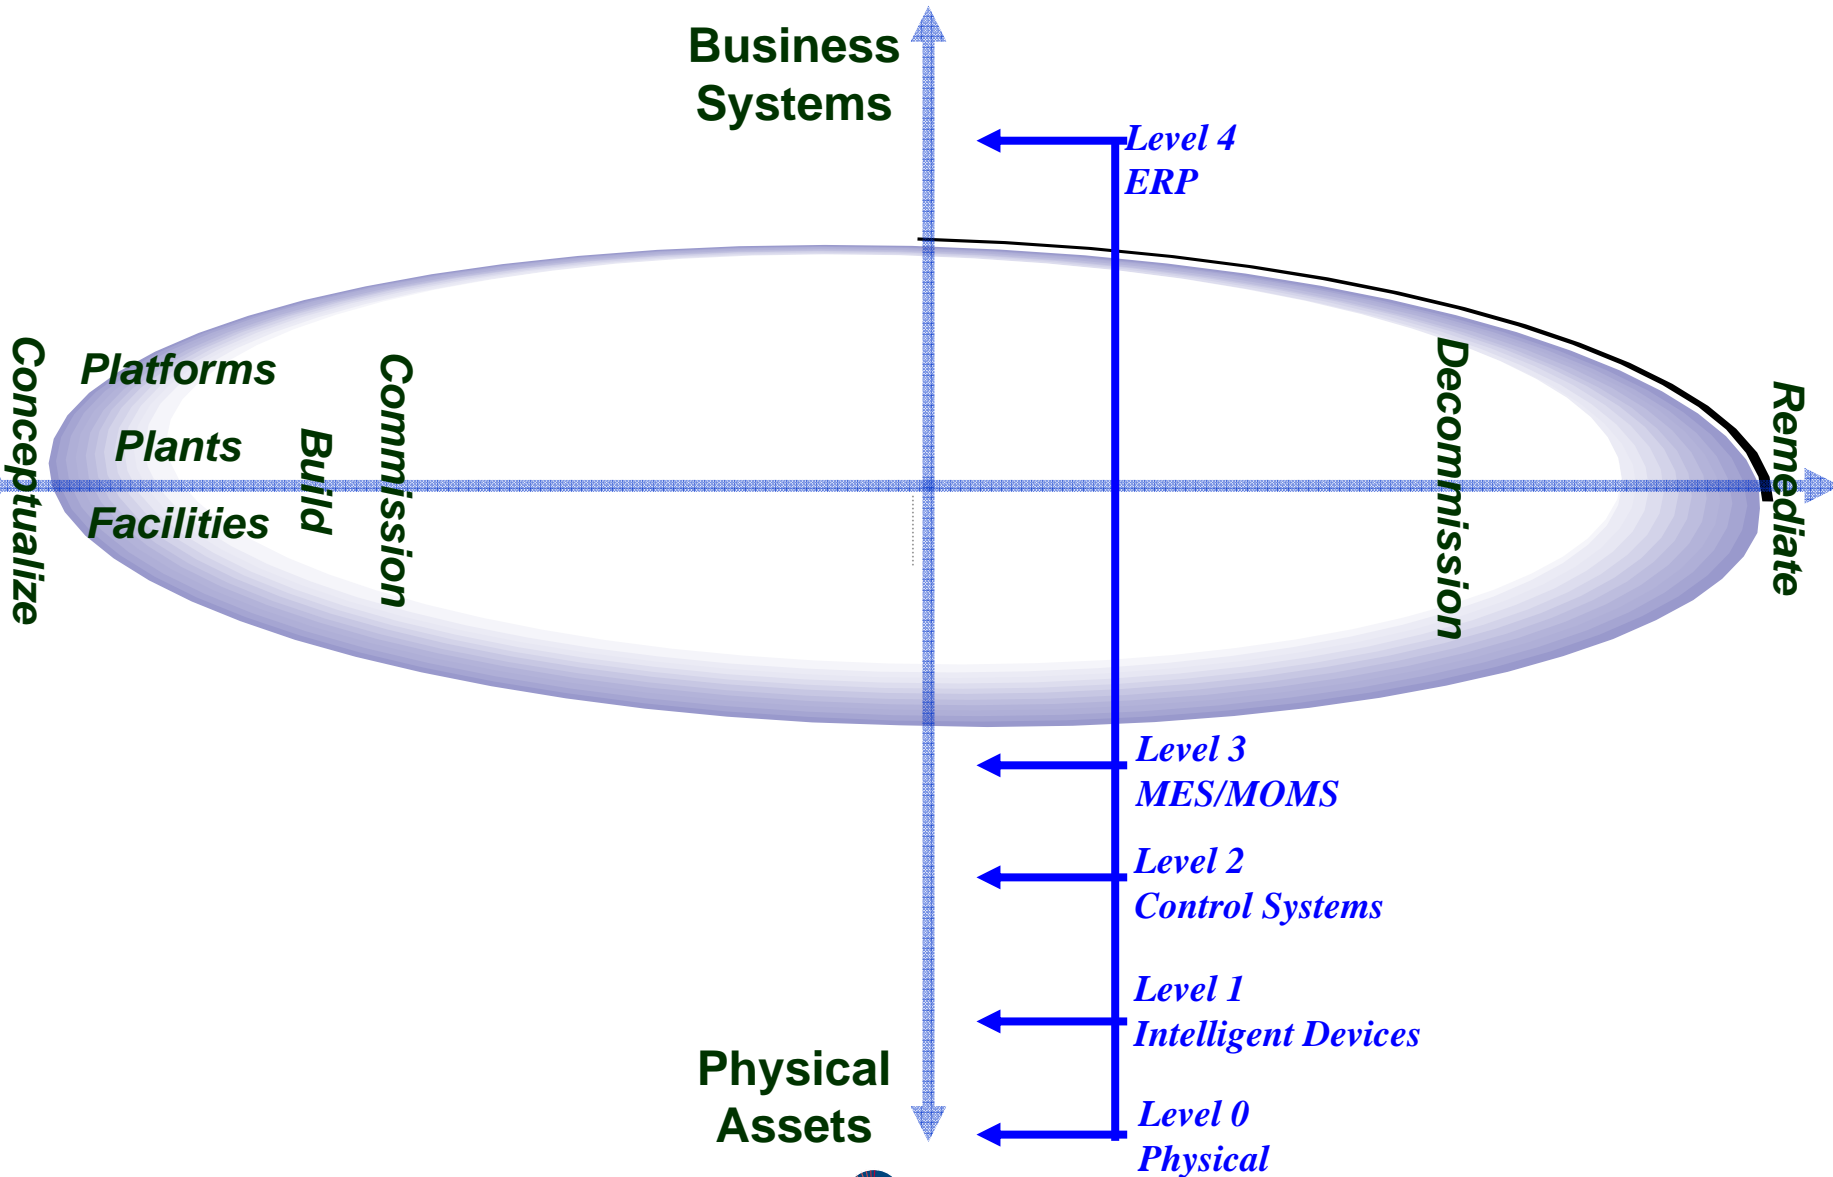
Business Systems

Level 4
ERP

Conceptualize

Platforms

Plants

Facilities

Build

Commission

Decommission

Remediate

Level 3
MES/MOMS

Level 2
Control Systems

Level 1
Intelligent Devices

Physical Assets

Level 0
Physical